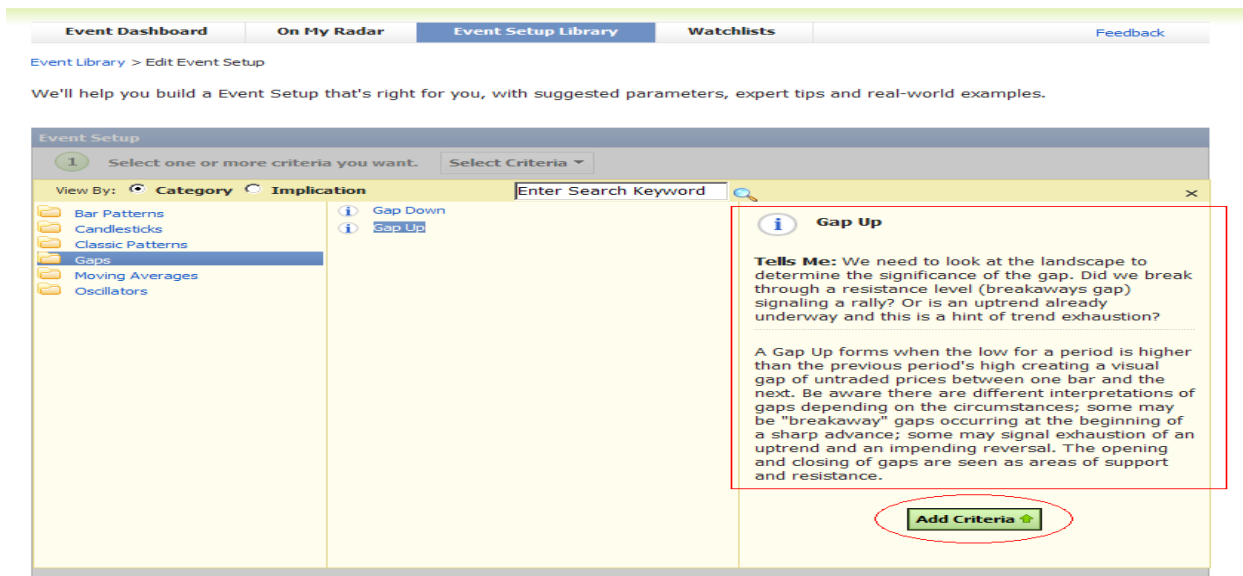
Event Dashboard | On My Radar | Event Setup Library | Watchlists | Feedback

Event Library > Edit Event Setup

We'll help you build a Event Setup that's right for you, with suggested parameters, expert tips and real-world examples.

Event Setup

1 Select one or more criteria you want. Select Criteria

View By: Category Implication

Enter Search Keyword

×

Bar Patterns
Candlesticks
Classic Patterns
Gaps
Moving Averages
Oscillators

Gap Down
Gap Up

Gap Up

Tells Me: We need to look at the landscape to determine the significance of the gap. Did we break through a resistance level (breakaways gap) signaling a rally? Or is an uptrend already underway and this is a hint of trend exhaustion?

A Gap Up forms when the low for a period is higher than the previous period's high creating a visual gap of untraded prices between one bar and the next. Be aware there are different interpretations of gaps depending on the circumstances; some may be "breakaway" gaps occurring at the beginning of a sharp advance; some may signal exhaustion of an uptrend and an impending reversal. The opening and closing of gaps are seen as areas of support and resistance.

Add Criteria